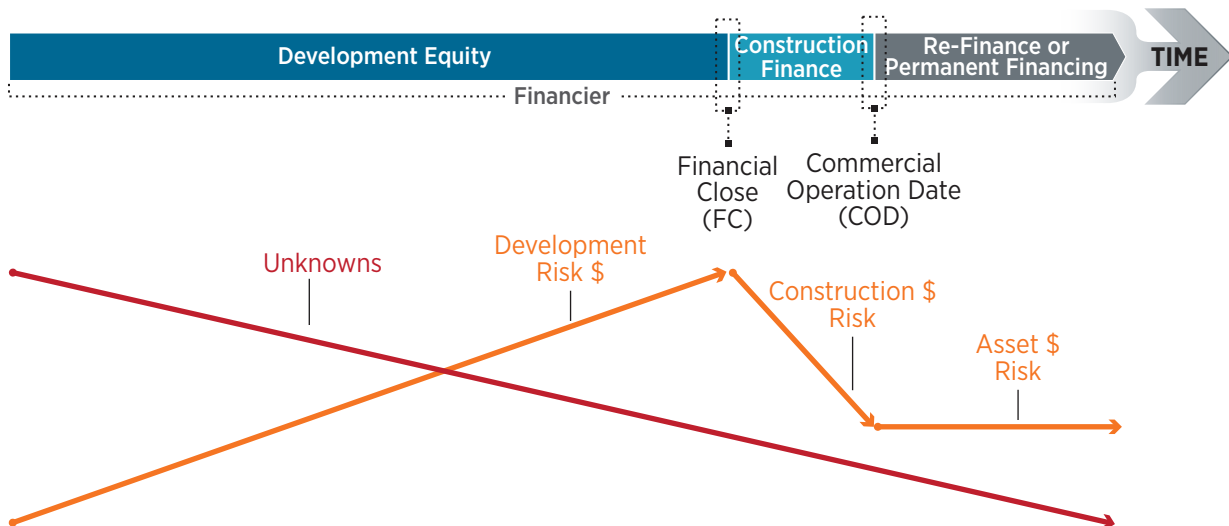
Development Equity

Construction Finance

Re-Finance or Permanent Financing

TIME

Financier

Financial Close (FC)

Commercial Operation Date (COD)

Unknowns

Development Risk $

Construction $ Risk

Asset $ Risk